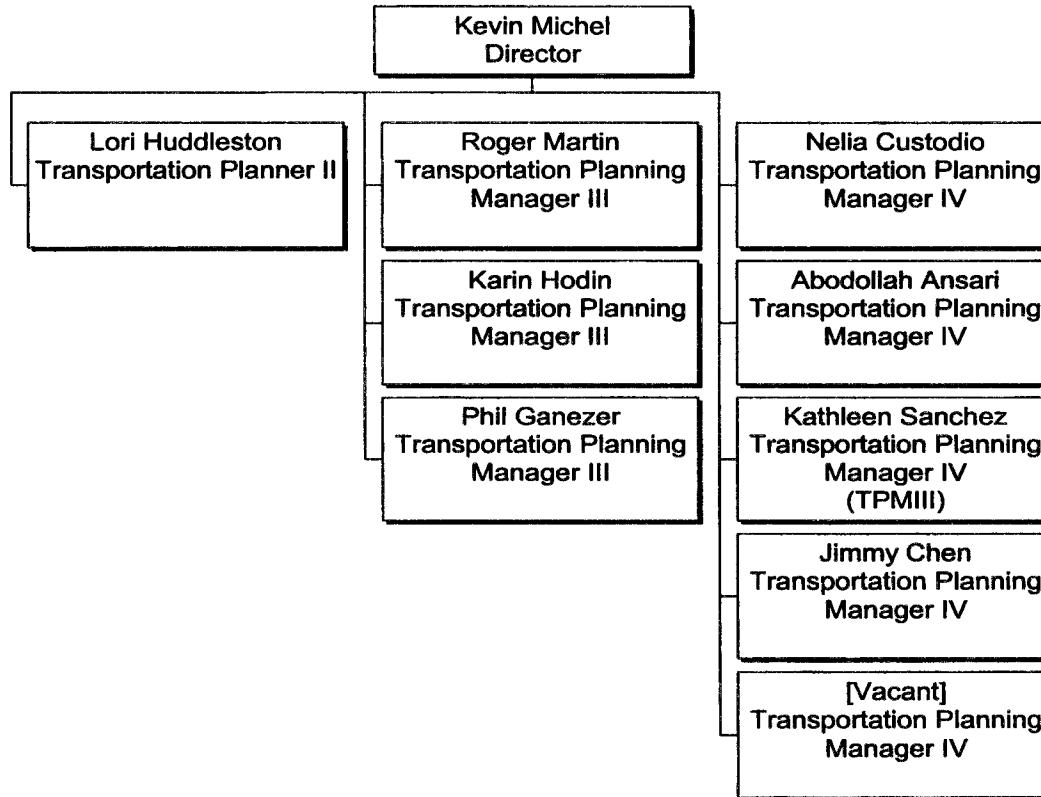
Kevin Michel
Director

Lori Huddleston
Transportation Planner II

Roger Martin
Transportation Planning
Manager III

Karin Hodin
Transportation Planning
Manager III

Phil Ganezer
Transportation Planning
Manager III

Nelia Custodio
Transportation Planning
Manager IV

Abodollah Ansari
Transportation Planning
Manager IV

Kathleen Sanchez
Transportation Planning
Manager IV
(TPMIII)

Jimmy Chen
Transportation Planning
Manager IV

[Vacant]
Transportation Planning
Manager IV